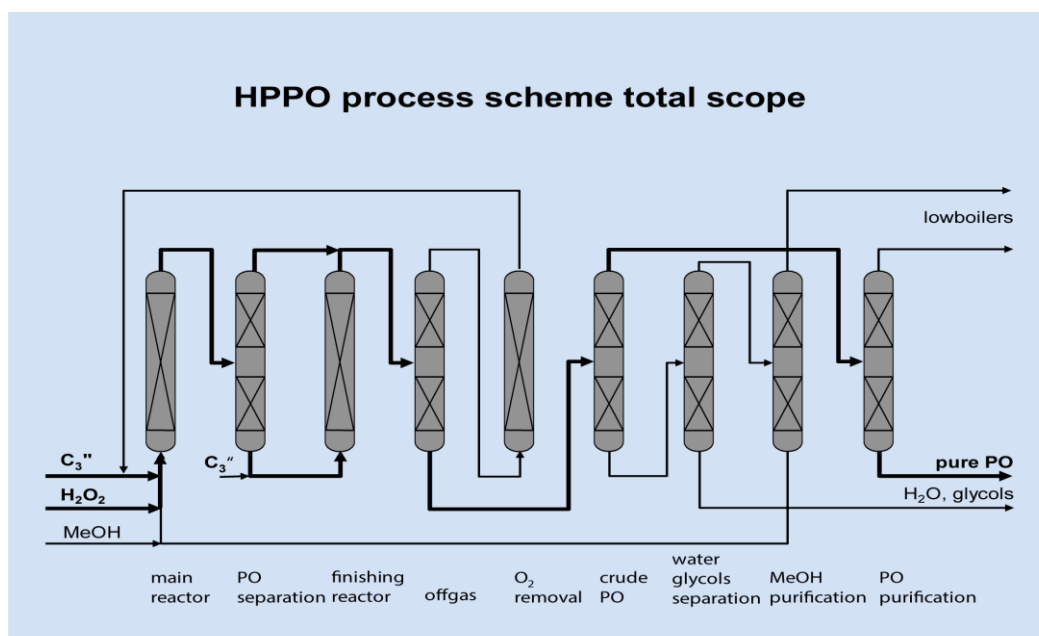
HPPO process scheme total scope

lowboilers

$C_3''$

$H_2O_2$

MeOH

$C_3''$

pure PO

$H_2O$, glycols

main reactor

PO separation

finishing reactor

offgas

$O_2$ removal

crude PO

water glycols separation

MeOH purification

PO purification